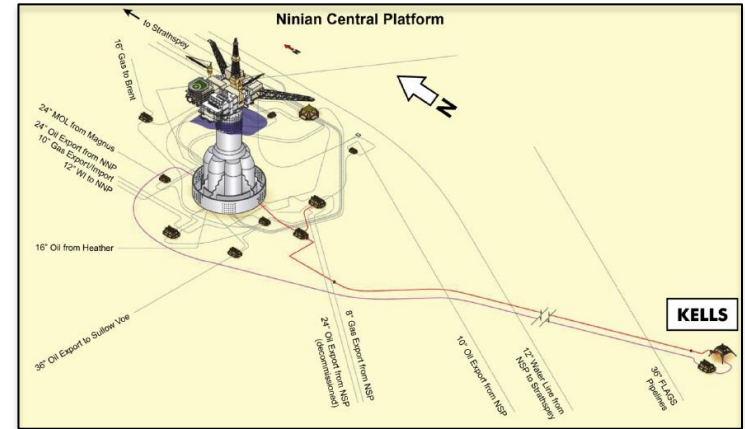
Ninian Central Platform

to Strathspey

16" Gas to Brent

N

24" MOL from Magnus
24" Oil Export from NNP
10" Gas Export/Import
12" WI to NNP

16" Oil from Heather

36" Oil Export to Sullow Voe

24" Oil Export from NSP (decommissioned)

8" Gas Export from NSP

10" Oil Export from NSP

12" Water Line from NSP to Strathspey

36" FLAGS Pipelines

KELLS